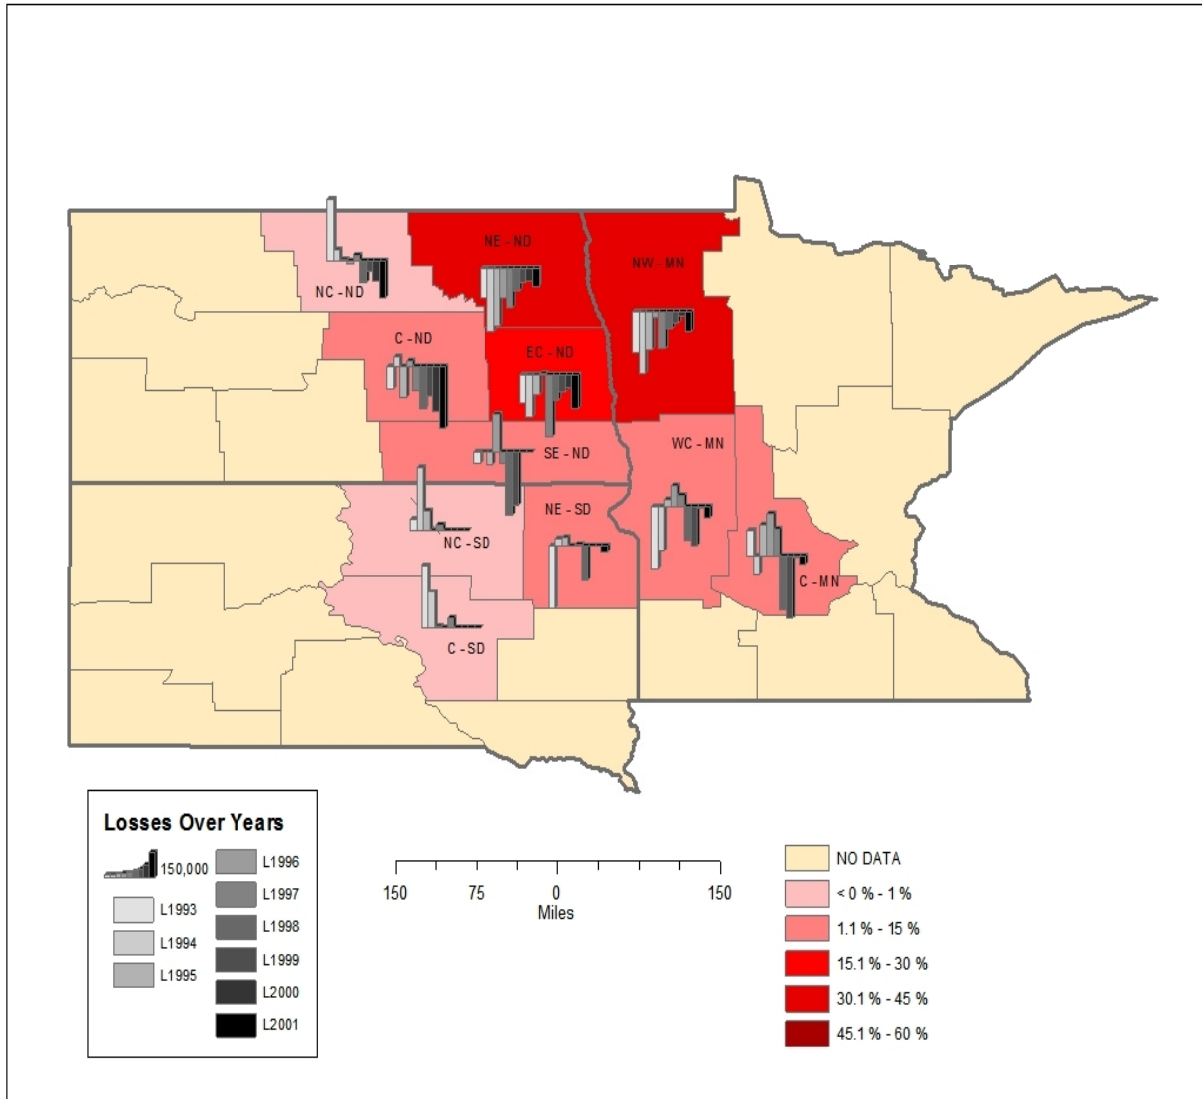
NE - ND
NW - MN
NC - ND
C - ND
EC - ND
SE - ND
WC - MN
NE - SD
NC - SD
C - MN
C - SD

Losses Over Years
150,000
L1993
L1994
L1995
L1996
L1997
L1998
L1999
L2000
L2001

150 75 0 150
Miles

NO DATA
< 0 % - 1 %
1.1 % - 15 %
15.1 % - 30 %
30.1 % - 45 %
45.1 % - 60 %